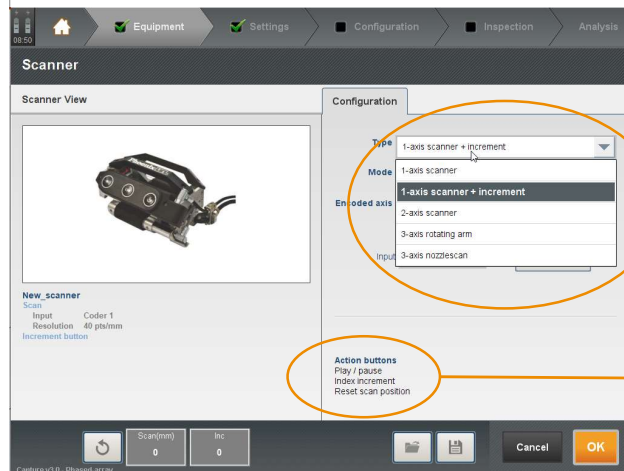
08:50

Equipment

Settings

Configuration

Inspection

Analysis

Scanner

Scanner View

Configuration

Type

1-axis scanner + increment

Mode

Encoded axis

Input

1-axis scanner

1-axis scanner + increment

2-axis scanner

3-axis rotating arm

3-axis nozzlescan

New_scanner

Scan

Input Coder 1

Resolution 40 pts/mm

Increment button

Action buttons

Play / pause

Index increment

Reset scan position

Scan(mm)

0

Inc

0

Cancel

OK

Capture v3.0 - Phased array